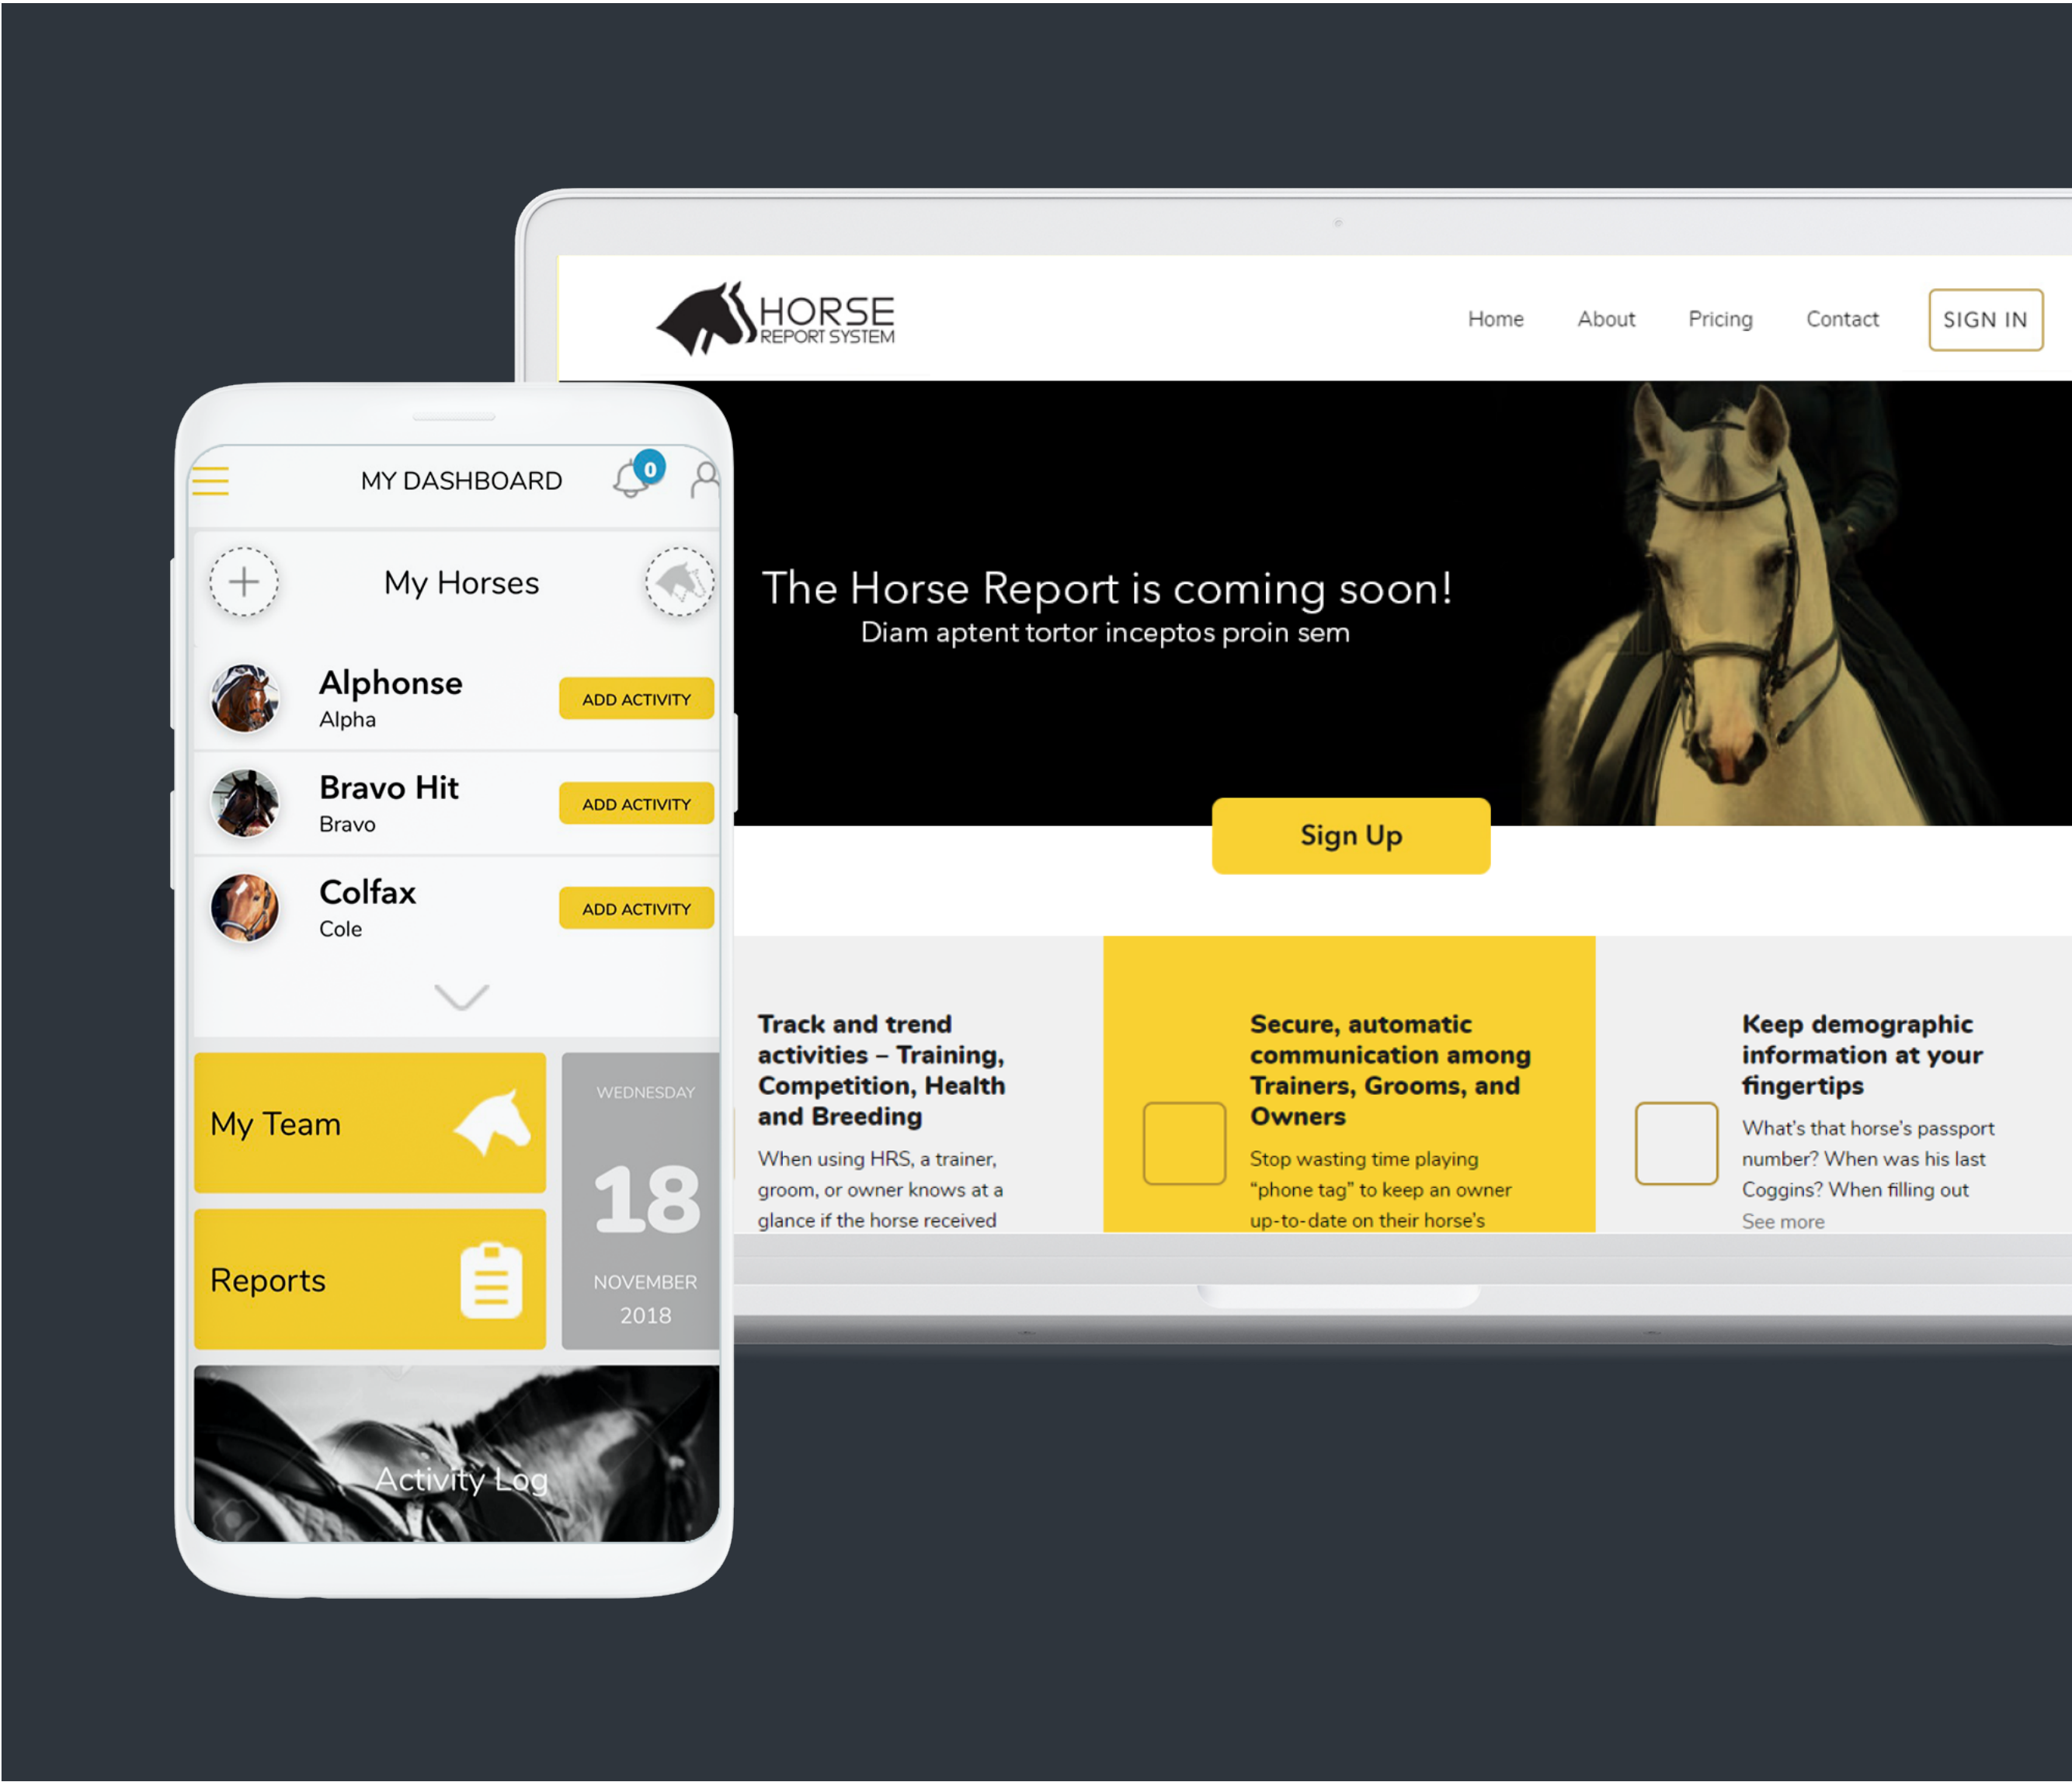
MY DASHBOARD 0

My Horses

Alphonse
Alpha
ADD ACTIVITY

Bravo Hit
Bravo
ADD ACTIVITY

Colfax
Cole
ADD ACTIVITY

My Team

Reports

WEDNESDAY
18
NOVEMBER
2018

Activity Log

HORSE REPORT SYSTEM

Home About Pricing Contact SIGN IN

The Horse Report is coming soon!
Diam aptent tortor inceptos proin sem

Sign Up

Track and trend activities – Training, Competition, Health and Breeding
When using HRS, a trainer, groom, or owner knows at a glance if the horse received

Secure, automatic communication among Trainers, Grooms, and Owners
Stop wasting time playing “phone tag” to keep an owner up-to-date on their horse's

Keep demographic information at your fingertips
What's that horse's passport number? When was his last Coggins? When filling out
See more